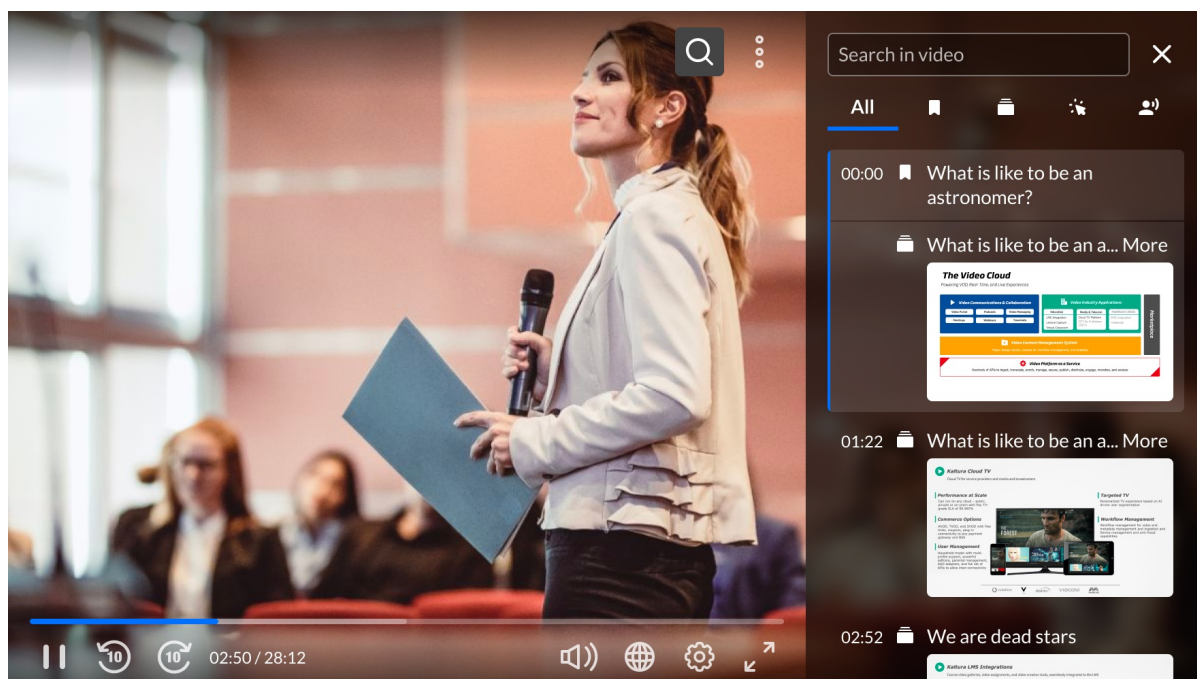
Search in video

All

00:00 What is like to be an astronomer?

What is like to be an a... More

The Video Cloud
Powering VOD, Real-Time, and Live Experiences

Video Communications & Collaboration

Video Industry Applications

Video Content Management System

Video Platform as a Service

01:22 What is like to be an a... More

Kaltura Cloud TV

Performance at Scale

Commerce Options

User Management

Targeted TV

Workflow Management

02:52 We are dead stars

Kaltura LMS Integrations

10

10

02:50 / 28:12